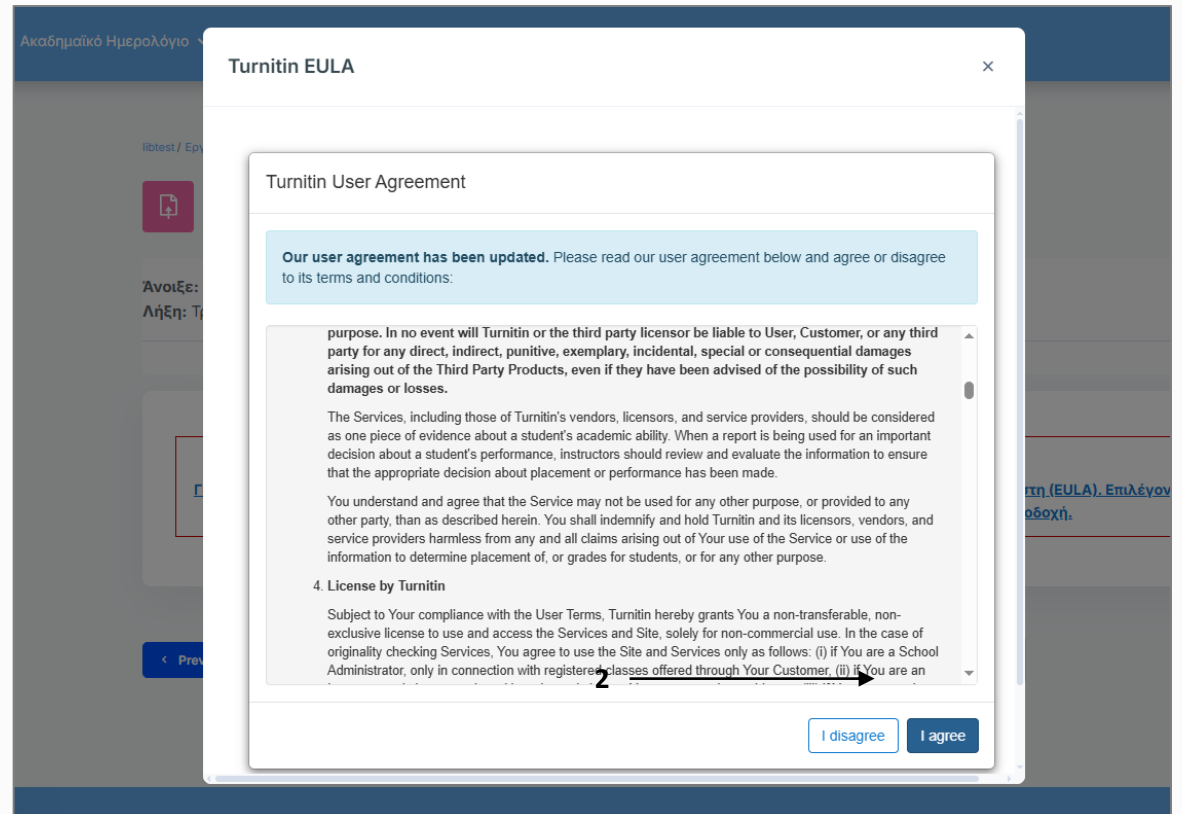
Ακαδημαϊκό Ημερολόγιο

libtest / Εργ

Άνοιξε:
Λήξη: Τ

Γ

τη (EULA). Επιλέγον
οδοχή.

Prev

Turnitin EULA

×

Turnitin User Agreement

**Our user agreement has been updated.** Please read our user agreement below and agree or disagree to its terms and conditions:

**purpose. In no event will Turnitin or the third party licensor be liable to User, Customer, or any third party for any direct, indirect, punitive, exemplary, incidental, special or consequential damages arising out of the Third Party Products, even if they have been advised of the possibility of such damages or losses.**

The Services, including those of Turnitin's vendors, licensors, and service providers, should be considered as one piece of evidence about a student's academic ability. When a report is being used for an important decision about a student's performance, instructors should review and evaluate the information to ensure that the appropriate decision about placement or performance has been made.

You understand and agree that the Service may not be used for any other purpose, or provided to any other party, than as described herein. You shall indemnify and hold Turnitin and its licensors, vendors, and service providers harmless from any and all claims arising out of Your use of the Service or use of the information to determine placement of, or grades for students, or for any other purpose.

4. **License by Turnitin**

Subject to Your compliance with the User Terms, Turnitin hereby grants You a non-transferable, non-exclusive license to use and access the Services and Site, solely for non-commercial use. In the case of originality checking Services, You agree to use the Site and Services only as follows: (i) if You are a School Administrator, only in connection with registered classes offered through Your Customer, (ii) if You are an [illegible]

2

I disagree

I agree